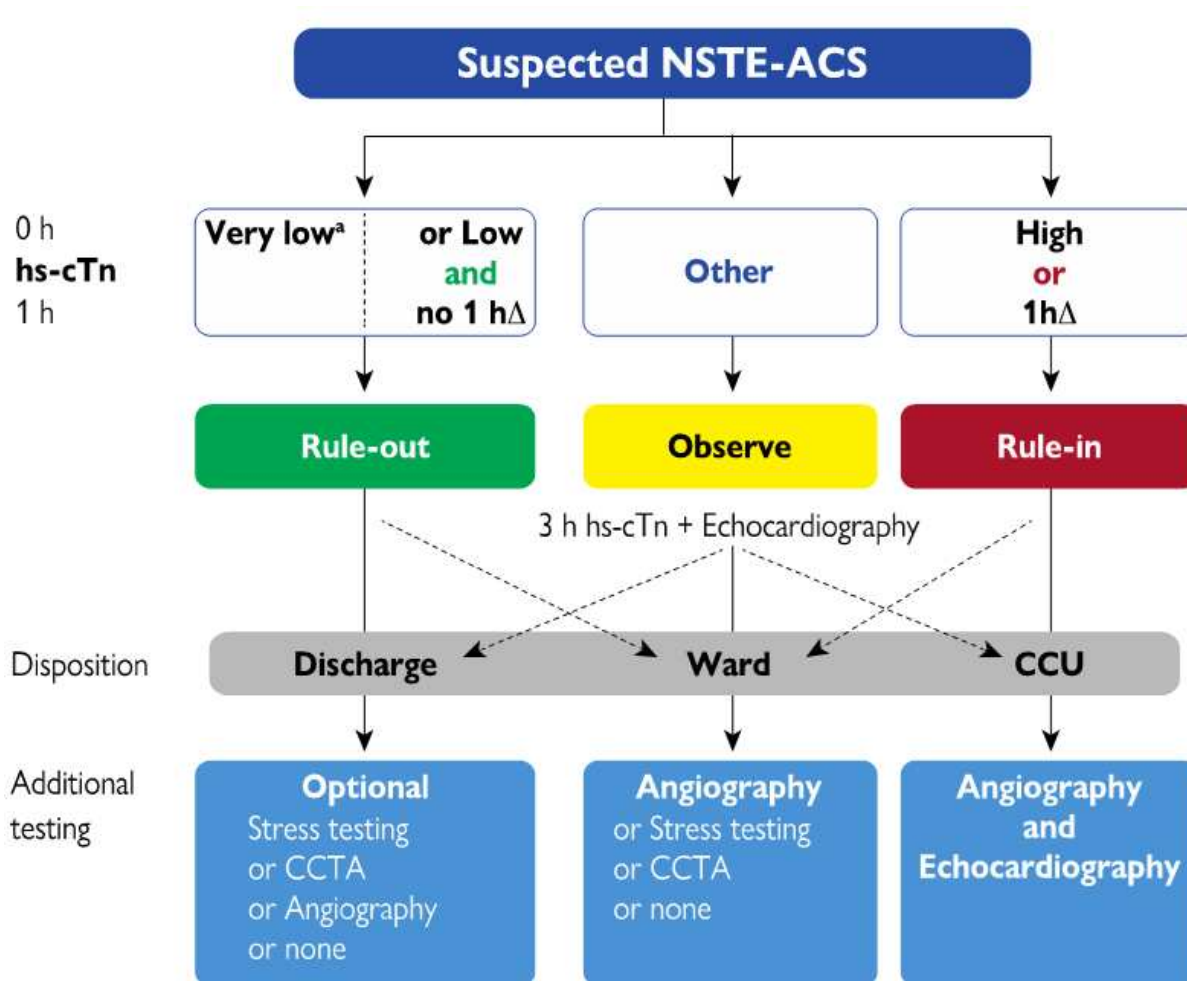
Suspected NSTE-ACS

0 h
hs-cTn
1 h

Very low$^{a}$

or Low
and
no 1 h$\Delta$

Other

High
or
1h$\Delta$

Rule-out

Observe

Rule-in

3 h hs-cTn + Echocardiography

Disposition

Discharge

Ward

CCU

Additional testing

Optional
Stress testing
or CCTA
or Angiography
or none

Angiography
or Stress testing
or CCTA
or none

Angiography
and
Echocardiography